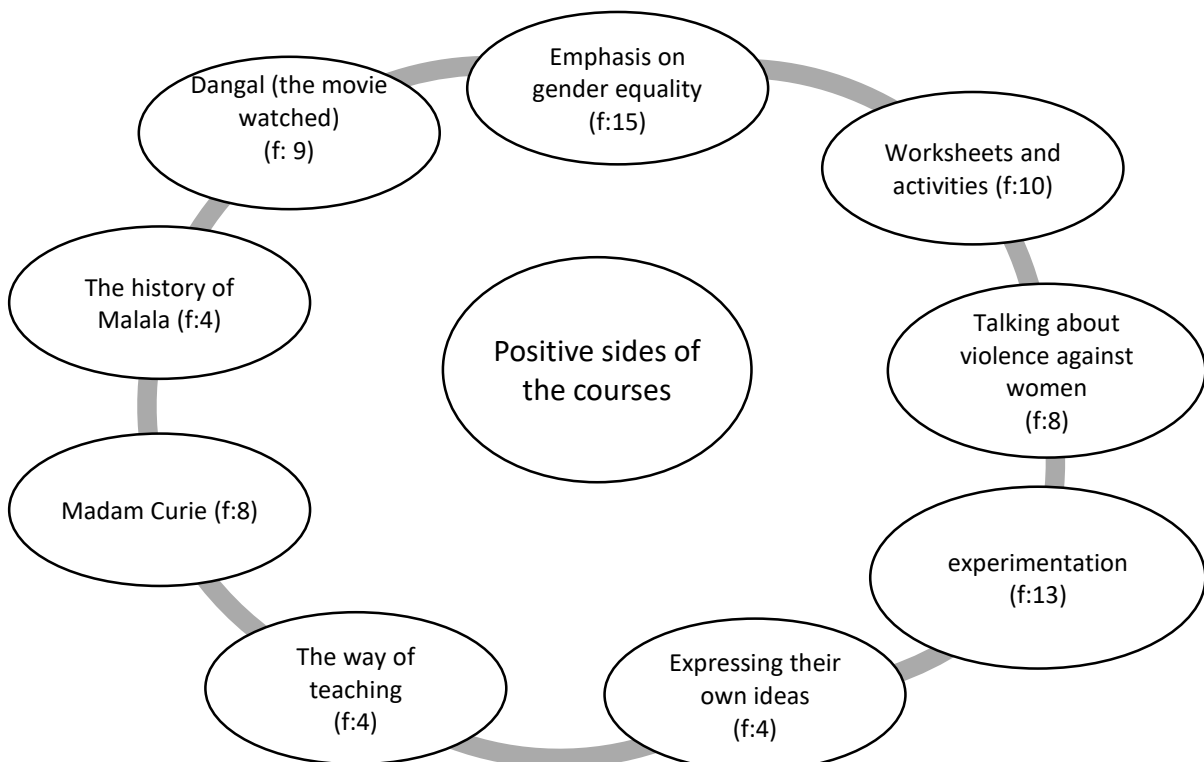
Positive sides of the courses

Emphasis on gender equality (f:15)

Worksheets and activities (f:10)

Talking about violence against women (f:8)

experimentation (f:13)

Expressing their own ideas (f:4)

The way of teaching (f:4)

Madam Curie (f:8)

The history of Malala (f:4)

Dangal (the movie watched) (f: 9)